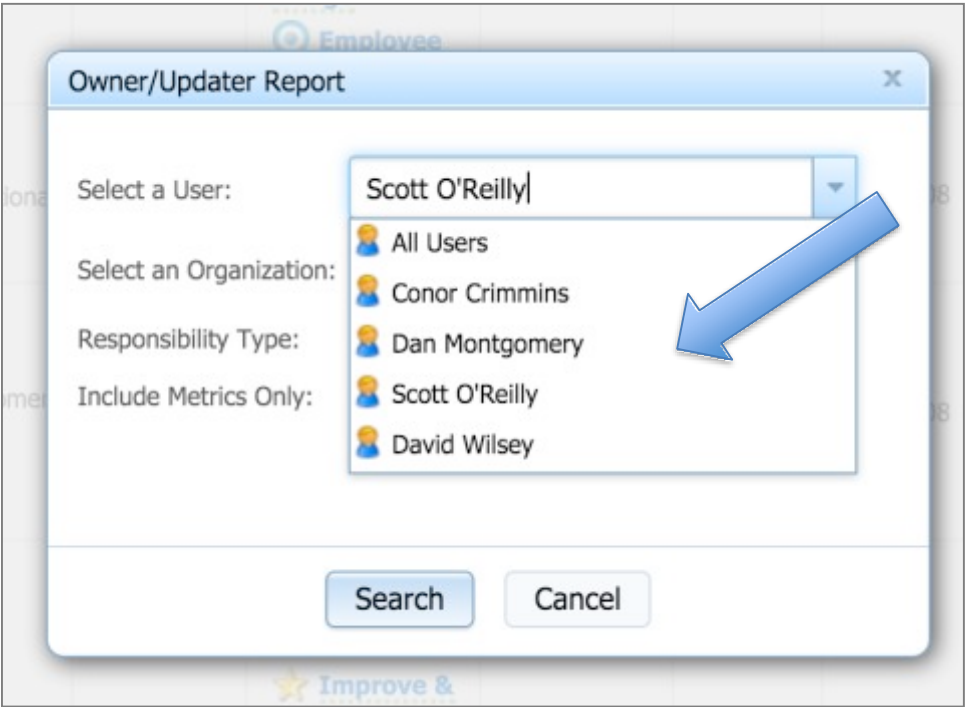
Employee

Owner/Updater Report

×

Select a User:

Scott O'Reilly

All Users

Conor Crimmins

Dan Montgomery

Scott O'Reilly

David Wilsey

Select an Organization:

Responsibility Type:

Include Metrics Only:

Search

Cancel

Improve &